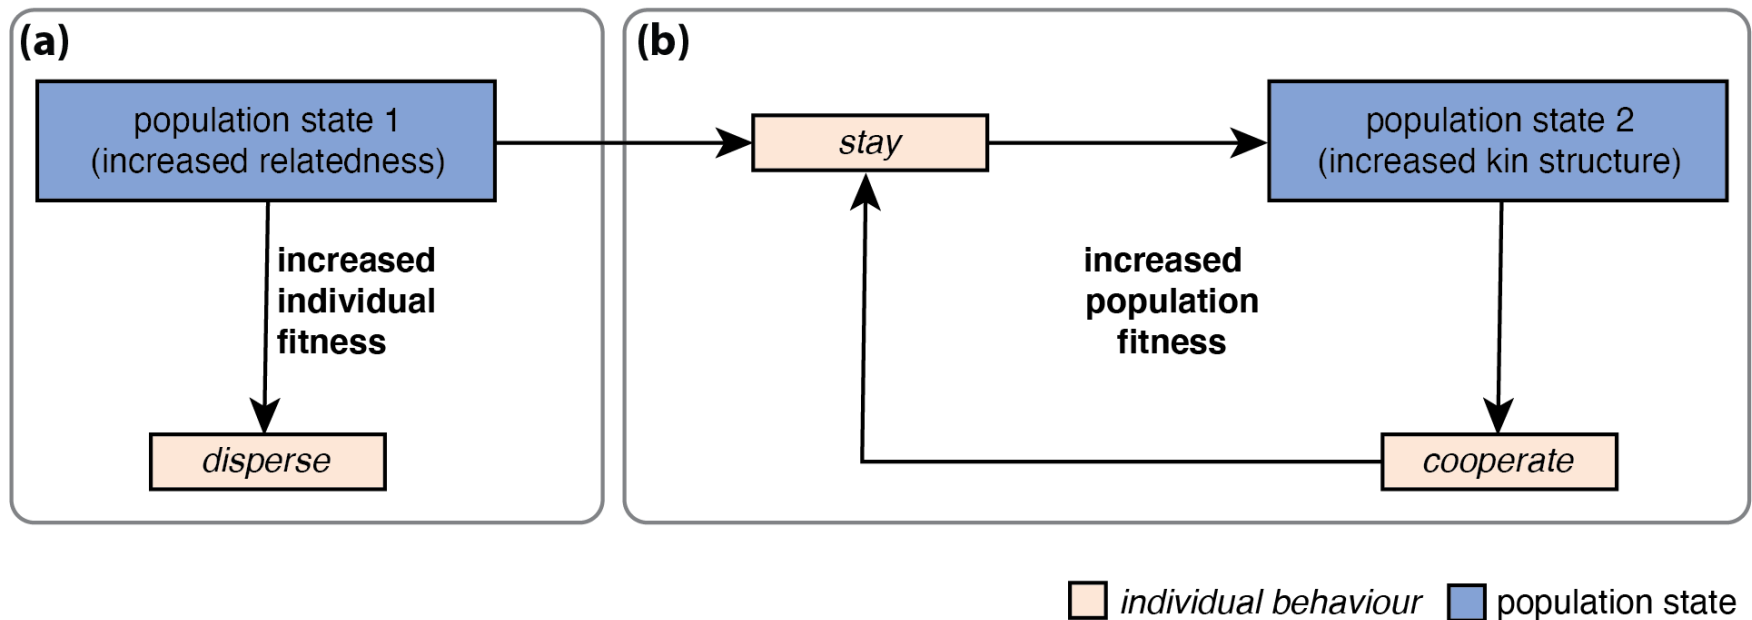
(a)

population state 1 (increased relatedness)

increased individual fitness

disperse

(b)

stay

population state 2 (increased kin structure)

increased population fitness

cooperate

individual behaviour

population state